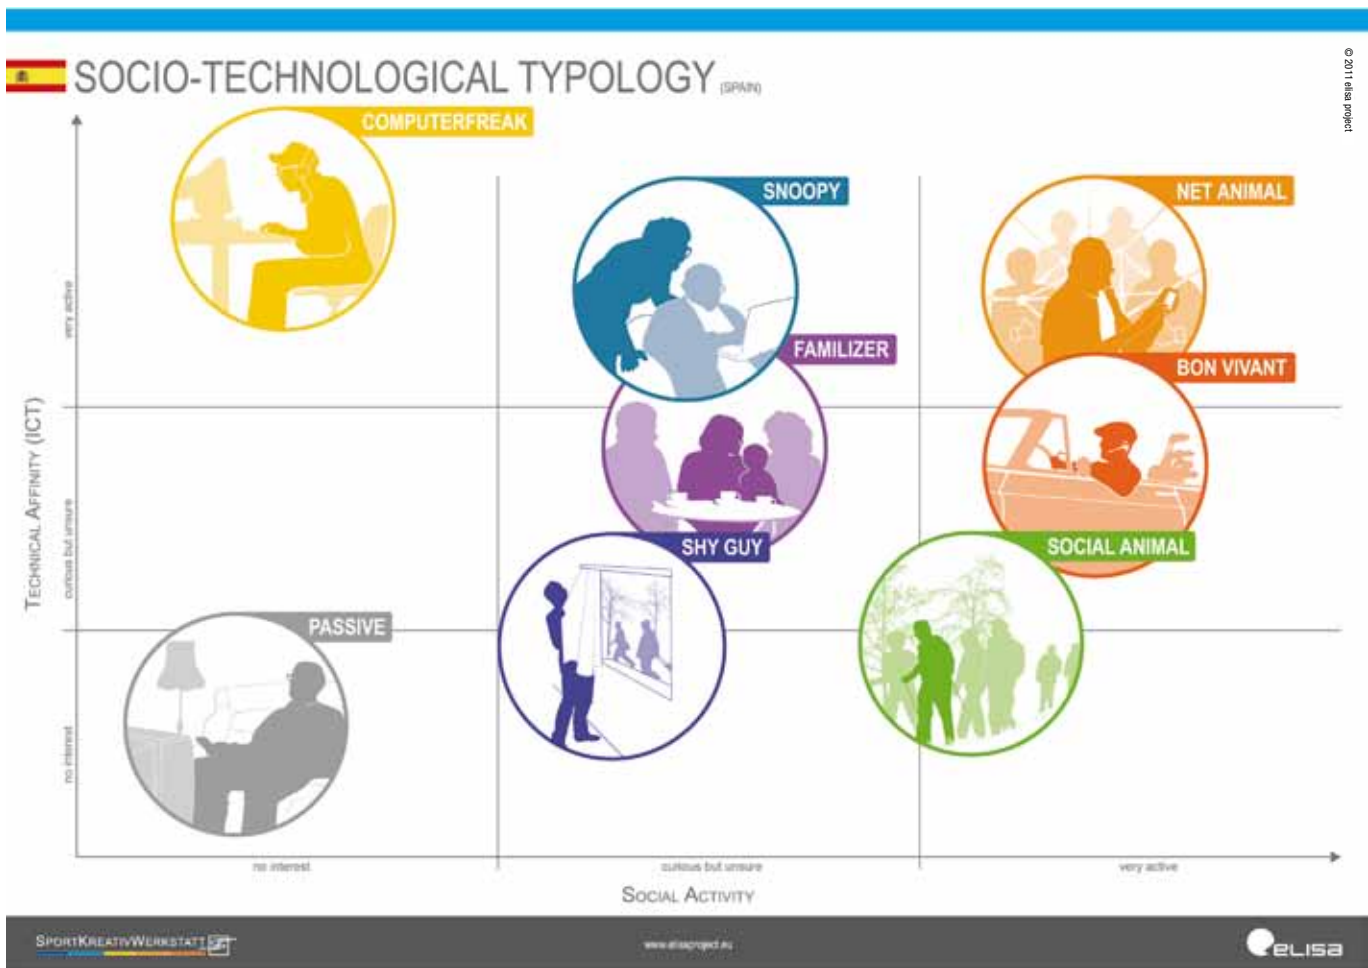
SOCIO-TECHNOLOGICAL TYPOLOGY (SPAIN)

© 2011 elisa project

COMPUTERFREAK

SNOOPY

NET ANIMAL

FAMILIZER

BON VIVANT

SHY GUY

SOCIAL ANIMAL

PASSIVE

TECHNICAL AFFINITY (ICT)

very active

curious but unsure

no interest

no interest

curious but unsure

very active

SOCIAL ACTIVITY

SPORTKREATIVWERKSTATT

www.elisaproject.eu

elisa